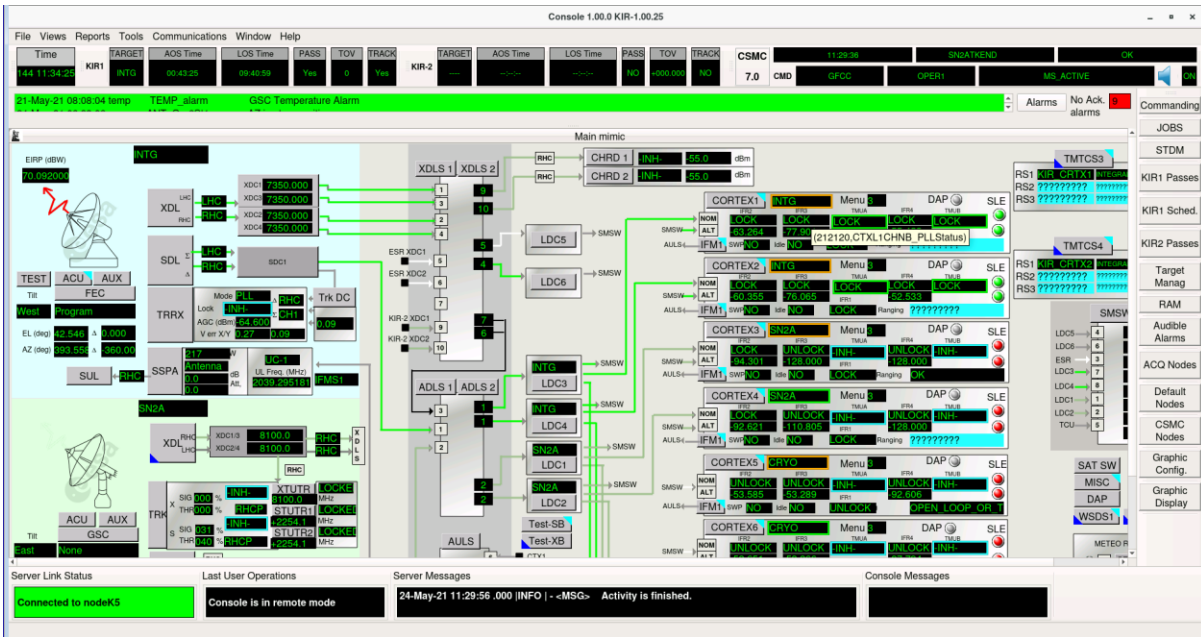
Console 1.00.0 KIR-1.00.25

File Views Reports Tools Communications Window Help

| Time | | TARGET | AOS Time | LOS Time | PASS | TOV | TRACK | | TARGET | AOS Time | LOS Time | PASS | TOV | TRACK |
|---|---|---|---|---|---|---|---|---|---|---|---|---|---|---|
| 144 11:34:25 | KIR1 | INTG | 00:43:25 | 09:40:59 | Yes | 0 | Yes | KIR-2 | ---- | --:--:-- | --:--:-- | NO | +000.000 | NO |

CSMC 7.0 11:29:36 SN2ATKEND OK
CMD GFCC OPER1 MS_ACTIVE ON

21-May-21 08:08:04 temp TEMP_alarm GSC Temperature Alarm
Alarms No Ack. alarms 9

Commanding
JOBS
STDM
KIR1 Passes
KIR1 Sched.
KIR2 Passes
Target Manag
RAM
Audible Alarms
ACQ Nodes
Default Nodes
CSMC Nodes
Graphic Config.
Graphic Display

Main mimic

INTG
EIRP (dBW)
70.092000
XDL LHC RHC
LHC
RHC
XDC1 7350.000
XDC3 7350.000
XDC2 7350.000
XDC4 7350.000
SDL
LHC
RHC
SDC1
TEST ACU AUX
FEC
Tilt
West Program
EL (deg) 42.546 0.000
AZ (deg) 393.555 -360.00
TRRX
Mode PLL RHC
Lock INH-
AGC (dBm) -64.600 CH1
V err X/Y 0.27 0.09
Trk DC 0.09
SSPA 217 W
Antenna
0.0 dB
0.0 Att.
UL Freq. (MHz)
UC-1
2039.295181
FMS1
SUL RHC

SN2A
XDL RHC LHC
XDC1/3 8100.0
XDC2/4 8100.0
RHC
RHC
X D L S
RHC
ACU AUX
GSC
Tilt
East None
TRK
SIG 000 % -INH-
THR 000 % RHCP
SIG 031 % -INH-
THR 040 % RHCP
XTUTR 8100.0 LOCKED
STUTR1 +2254.1 LOCKED
STUTR2 +2254.1 LOCKED
MHz

XDLS 1 XDLS 2
ESR XDC1
ESR XDC2
KIR-2 XDC1
KIR-2 XDC2
1 2 3 4 5 6 7 8 9 10
9 10 5 4 7 8
ADLS 1 ADLS 2
3 1 2 1 1 2 2
AULS
CTX1

RHC CHRD 1 -INH- -55.0 dBm
RHC CHRD 2 -INH- -55.0 dBm
LDC5 SMSW
LDC6 SMSW
INTG LDC3 SMSW
INTG LDC4 SMSW
SN2A LDC1 SMSW
SN2A LDC2 SMSW
Test-SB
Test-XB

CORTEX1 INTG Menu 3 DAP SLE
NOM ALT IFM1
IFR2 LOCK -63.264
IFR3 LOCK -77.90
TMUA LOCK
IFR4 LOCK
TMUB LOCK
SMSW AULS SWP NO Idle NO
(212120,CTXL1CHNB_PLLStatus)

CORTEX2 INTG Menu 3 DAP SLE
LOCK -60.355
LOCK -76.065
LOCK
LOCK -52.533
LOCK
SWP NO Idle NO LOCK Ranging ?????????

CORTEX3 SN2A Menu 3 DAP SLE
LOCK -94.301
UNLOCK -128.000
-INH-
UNLOCK -128.000
-INH-
SWP NO Idle NO LOCK Ranging OK

CORTEX4 SN2A Menu 3 DAP SLE
LOCK -92.621
UNLOCK -110.805
-INH-
UNLOCK -128.000
-INH-
SWP NO Idle NO LOCK Ranging ?????????

CORTEX5 CRYO Menu 3 DAP SLE
UNLOCK -53.585
UNLOCK -53.289
-INH-
UNLOCK -92.606
-INH-
SWP NO Idle NO UNLOCK OPEN_LOOP_OR_T

CORTEX6 CRYO Menu 3 DAP SLE
UNLOCK
UNLOCK
-INH-
UNLOCK
-INH-

TMTCS3
RS1 KIR_CRTX1 INTEGRA
RS2 ????????? ????????
RS3 ????????? ????????
TMTCS4
RS1 KIR_CRTX2 INTEGRA
RS2 ????????? ????????
RS3 ????????? ????????
SMSW
LDC5 4
LDC6 3
ESR 1
LDC3 7
LDC4 8
LDC1 6
LDC2 2
TCU 5
SAT SW
MISC
DAP
WSDS1
METEO R

Server Link Status
Connected to nodeK5
Last User Operations
Console is in remote mode
Server Messages
24-May-21 11:29:56 .000 |INFO | - <MSG> Activity is finished.
Console Messages